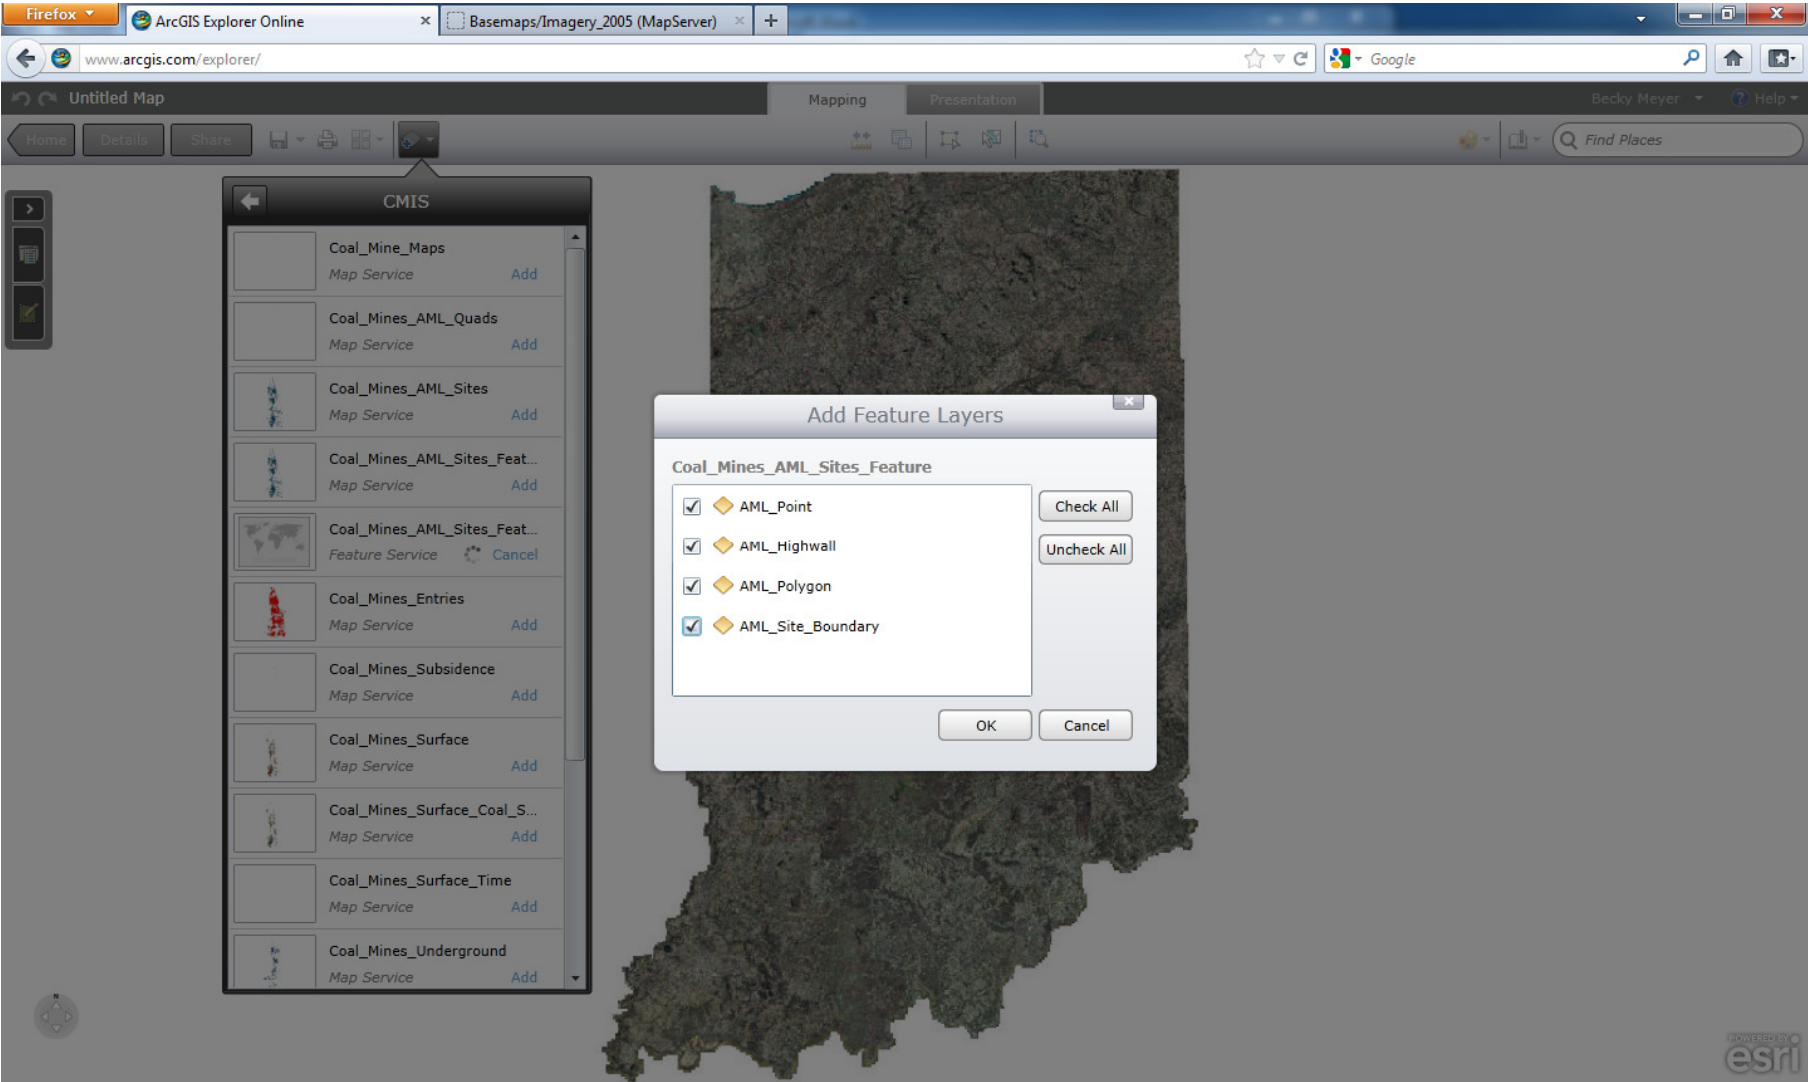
Firefox
ArcGIS Explorer Online
Basemaps/Imagery_2005 (MapServer)
www.arcgis.com/explorer/
Google
Untitled Map
Mapping
Presentation
Becky Meyer
Help
Home
Details
Share
Find Places

CMIS
Coal_Mine_Maps
Map Service
Add
Coal_Mines_AML_Quads
Map Service
Add
Coal_Mines_AML_Sites
Map Service
Add
Coal_Mines_AML_Sites_Feat...
Map Service
Add
Coal_Mines_AML_Sites_Feat...
Feature Service
Cancel
Coal_Mines_Entries
Map Service
Add
Coal_Mines_Subsidence
Map Service
Add
Coal_Mines_Surface
Map Service
Add
Coal_Mines_Surface_Coal_S...
Map Service
Add
Coal_Mines_Surface_Time
Map Service
Add
Coal_Mines_Underground
Map Service
Add

Add Feature Layers
Coal_Mines_AML_Sites_Feature
AML_Point
AML_Highwall
AML_Polygon
AML_Site_Boundary
Check All
Uncheck All
OK
Cancel

POWERED BY esri